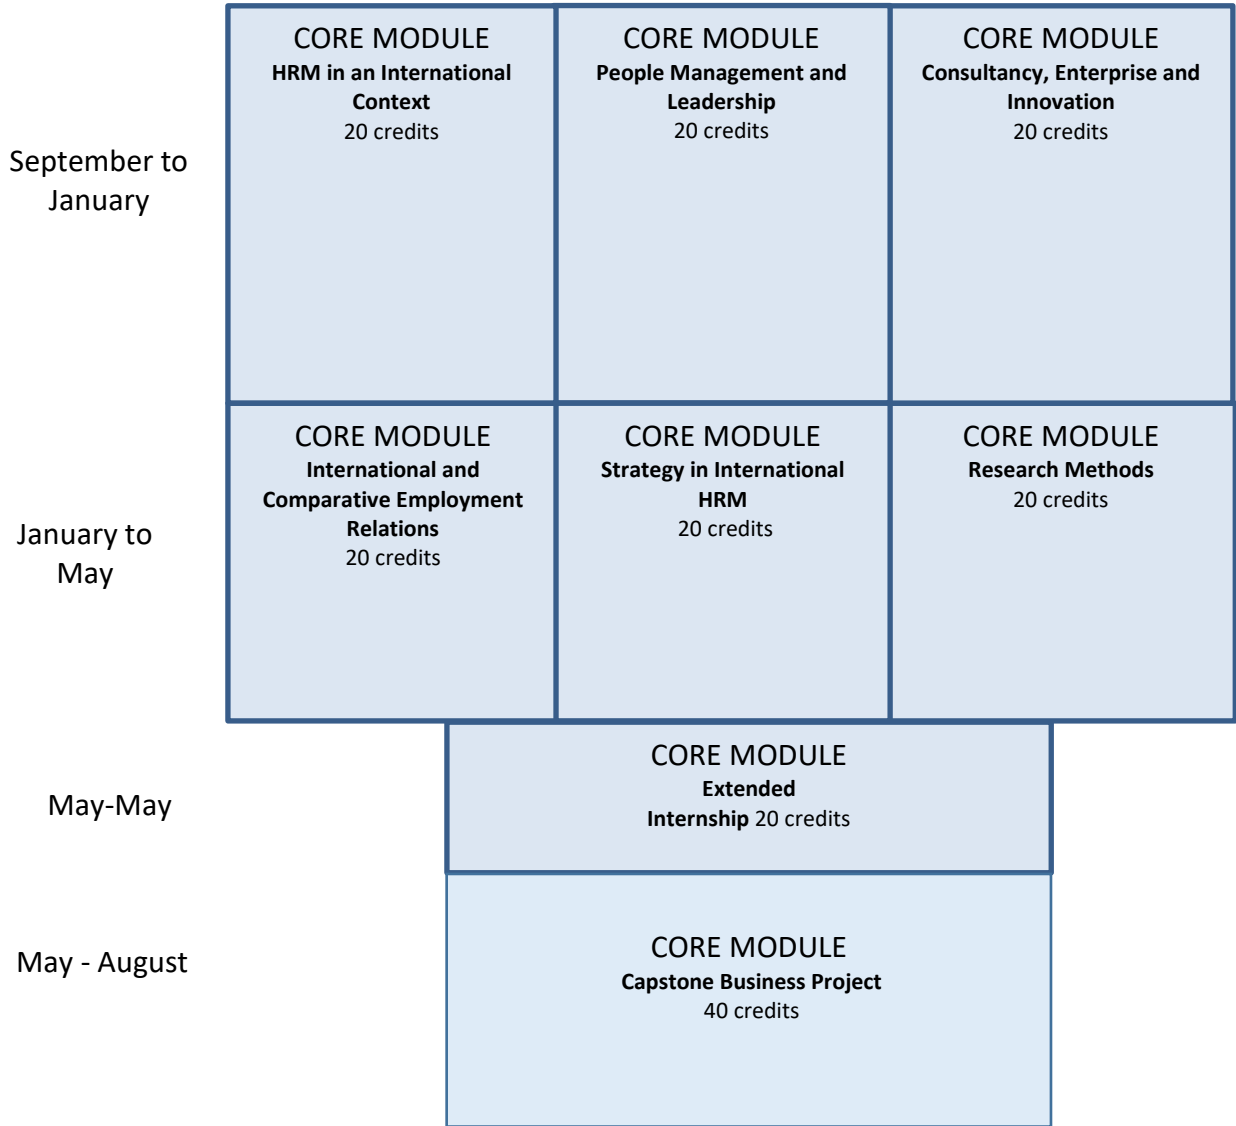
September to January

CORE MODULE
**HRM in an International Context**
20 credits

CORE MODULE
**People Management and Leadership**
20 credits

CORE MODULE
**Consultancy, Enterprise and Innovation**
20 credits

January to May

CORE MODULE
**International and Comparative Employment Relations**
20 credits

CORE MODULE
**Strategy in International HRM**
20 credits

CORE MODULE
**Research Methods**
20 credits

May-May

CORE MODULE
**Extended Internship** 20 credits

May - August

CORE MODULE
**Capstone Business Project**
40 credits